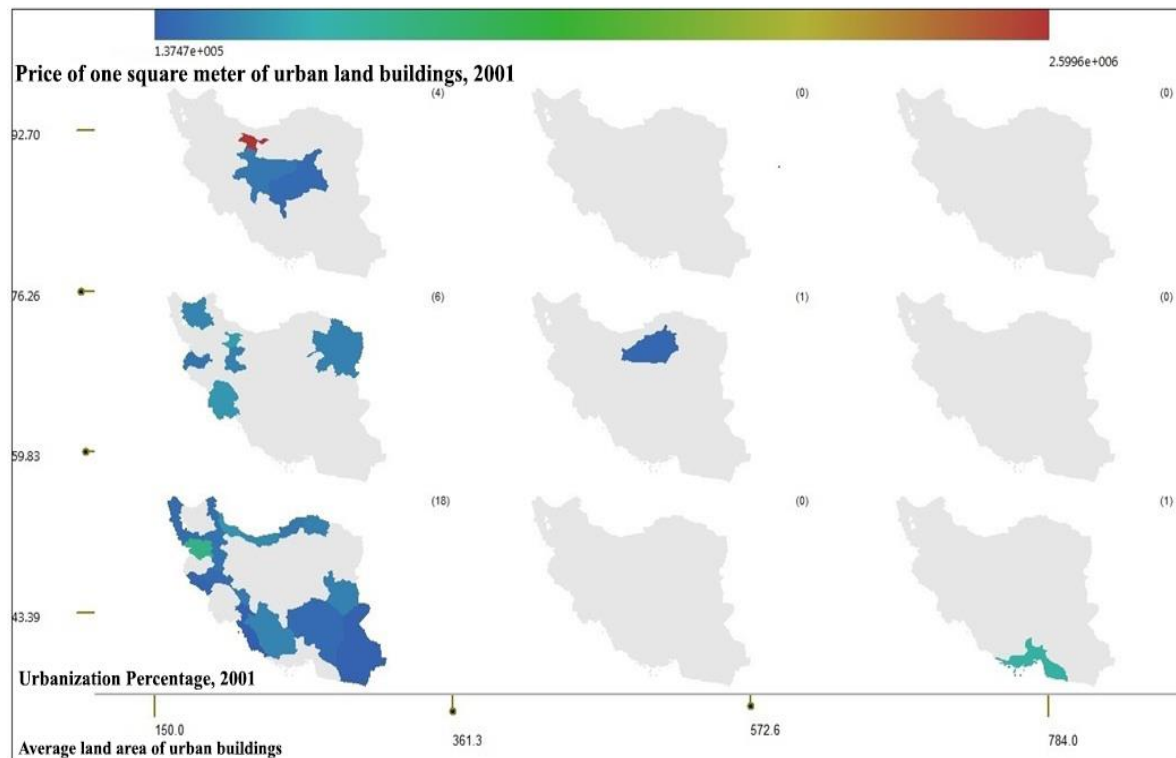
1.3747e+005

Price of one square meter of urban land buildings, 2001

2.5996e+006

92.70

(4)

(0)

(0)

76.26

(6)

(1)

(0)

59.83

(18)

(0)

(1)

43.39

Urbanization Percentage, 2001

150.0

361.3

572.6

784.0

Average land area of urban buildings